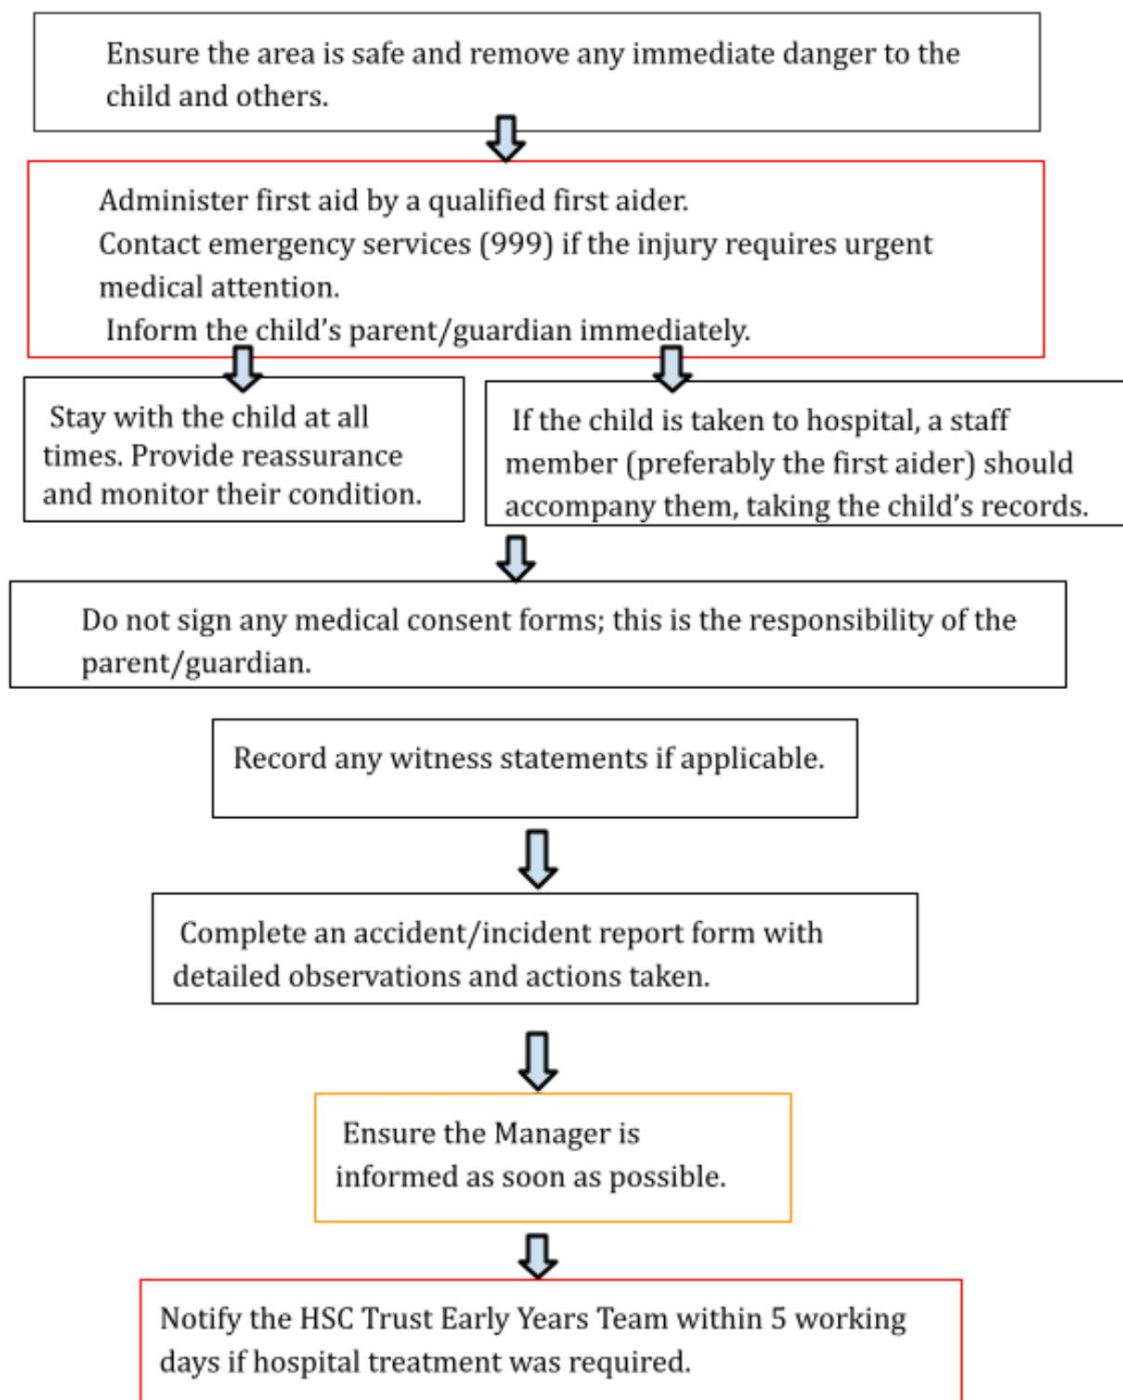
Ensure the area is safe and remove any immediate danger to the child and others.

Administer first aid by a qualified first aider.
Contact emergency services (999) if the injury requires urgent medical attention.
Inform the child's parent/guardian immediately.

Stay with the child at all times. Provide reassurance and monitor their condition.

If the child is taken to hospital, a staff member (preferably the first aider) should accompany them, taking the child's records.

Do not sign any medical consent forms; this is the responsibility of the parent/guardian.

Record any witness statements if applicable.

Complete an accident/incident report form with detailed observations and actions taken.

Ensure the Manager is informed as soon as possible.

Notify the HSC Trust Early Years Team within 5 working days if hospital treatment was required.